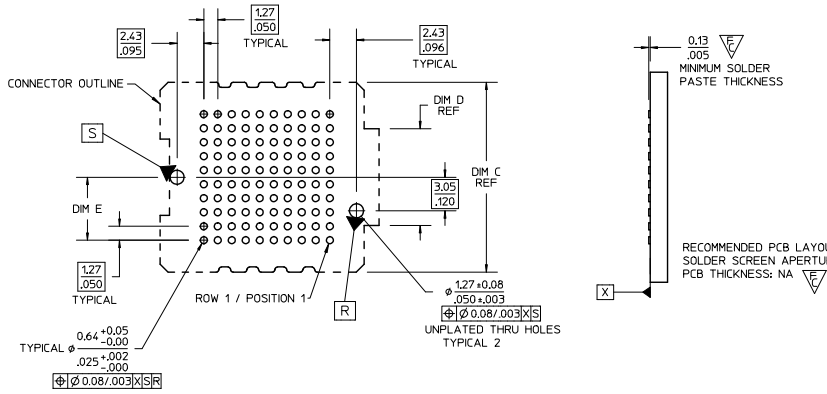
1.27
.050
TYPICAL

2.43
.095

2.43
.096
TYPICAL

0.13
.005
F
MINIMUM SOLDER PASTE THICKNESS

CONNECTOR OUTLINE

DIM D REF

S

DIM C REF

3.05
.120

DIM E

1.27
.050
TYPICAL

ROW 1 / POSITION 1

R

$\phi\ \frac{1.27 \pm 0.08}{.050 \pm .003}$
| ⊕ | Ø 0.08/.003 | X | S |
UNPLATED THRU HOLES TYPICAL 2

TYPICAL $\phi\ 0.64^{+0.05}_{-0.00}$
$.025^{+.002}_{-.000}$
| ⊕ | Ø 0.08/.003 | X | S | R |

RECOMMENDED PCB LAYOU
SOLDER SCREEN APERTU
PCB THICKNESS: NA
F

X